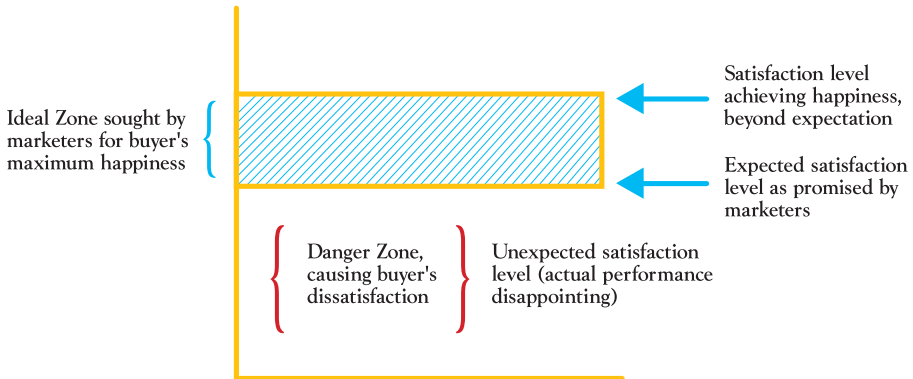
Ideal Zone sought by marketers for buyer's maximum happiness

Satisfaction level achieving happiness, beyond expectation

Expected satisfaction level as promised by marketers

Danger Zone, causing buyer's dissatisfaction

Unexpected satisfaction level (actual performance disappointing)